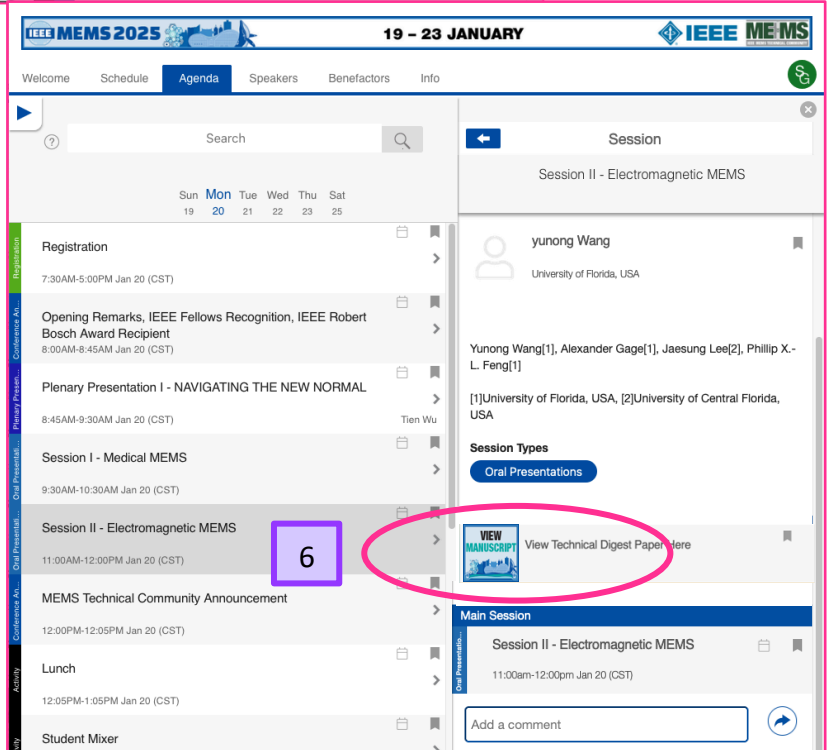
IEEE MEMS 2025 19 – 23 JANUARY IEEE MEMS

Welcome Schedule Agenda Speakers Benefactors Info SG

Search

Sun 19 Mon 20 Tue 21 Wed 22 Thu 23 Sat 25

Registration
Registration
7:30AM-5:00PM Jan 20 (CST)

Conference An...
Opening Remarks, IEEE Fellows Recognition, IEEE Robert Bosch Award Recipient
8:00AM-8:45AM Jan 20 (CST)

Plenary Presen...
Plenary Presentation I - NAVIGATING THE NEW NORMAL
8:45AM-9:30AM Jan 20 (CST) Tien Wu

Oral Presentati...
Session I - Medical MEMS
9:30AM-10:30AM Jan 20 (CST)

Oral Presentati...
Session II - Electromagnetic MEMS
11:00AM-12:00PM Jan 20 (CST)

6

Conference An...
MEMS Technical Community Announcement
12:00PM-12:05PM Jan 20 (CST)

Activity
Lunch
12:05PM-1:05PM Jan 20 (CST)

Activity
Student Mixer

Session

Session II - Electromagnetic MEMS

yunong Wang
University of Florida, USA

Yunong Wang[1], Alexander Gage[1], Jaesung Lee[2], Phillip X.-L. Feng[1]

[1]University of Florida, USA, [2]University of Central Florida, USA

Session Types
Oral Presentations

VIEW MANUSCRIPT
View Technical Digest Paper Here

Main Session
Oral Presentati...
Session II - Electromagnetic MEMS
11:00am-12:00pm Jan 20 (CST)

Add a comment